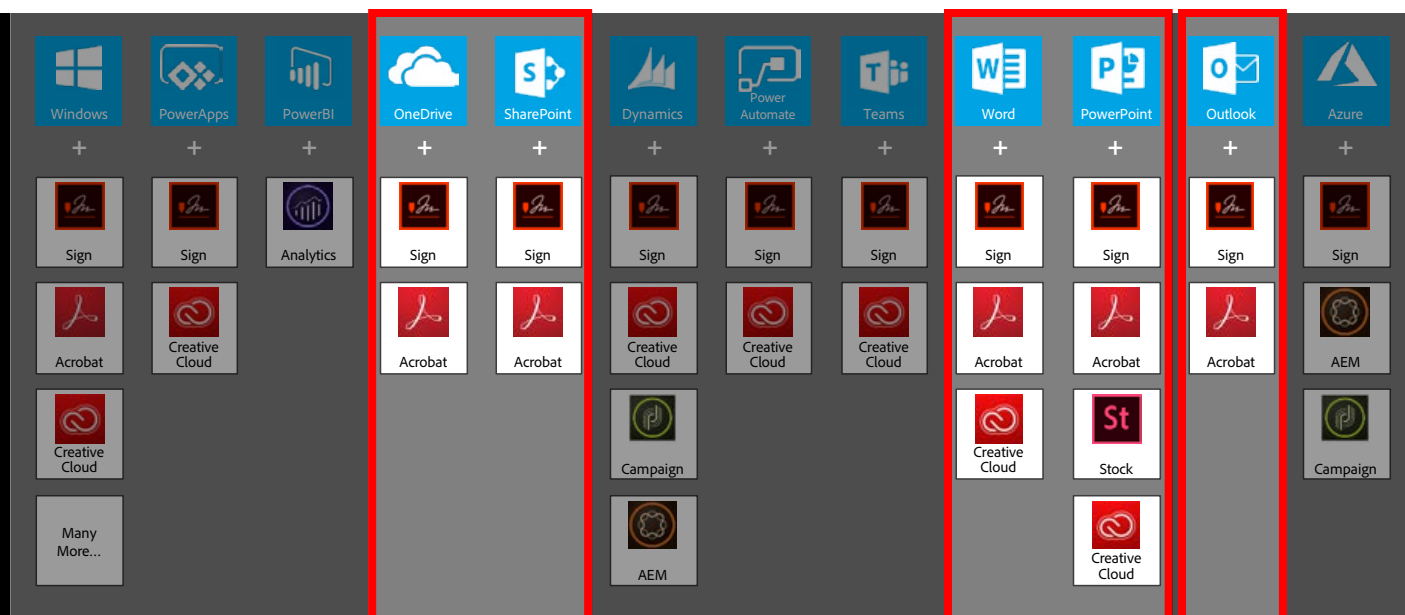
Windows
+
Sign
Acrobat
Creative Cloud
Many More...

PowerApps
+
Sign
Creative Cloud

PowerBI
+
Analytics

OneDrive
+
Sign
Acrobat

SharePoint
+
Sign
Acrobat

Dynamics
+
Sign
Creative Cloud
Campaign
AEM

Power Automate
+
Sign
Creative Cloud

Teams
+
Sign
Creative Cloud

Word
+
Sign
Acrobat
Creative Cloud

PowerPoint
+
Sign
Acrobat
Stock
Creative Cloud

Outlook
+
Sign
Acrobat

Azure
+
Sign
AEM
Campaign